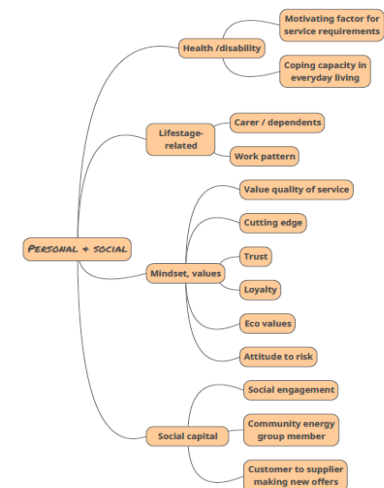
Personal + social

Health /disability

Motivating factor for service requirements

Coping capacity in everyday living

Lifestage-related

Carer / dependents

Work pattern

Mindset, values

Value quality of service

Cutting edge

Trust

Loyalty

Eco values

Attitude to risk

Social capital

Social engagement

Community energy group member

Customer to supplier making new offers